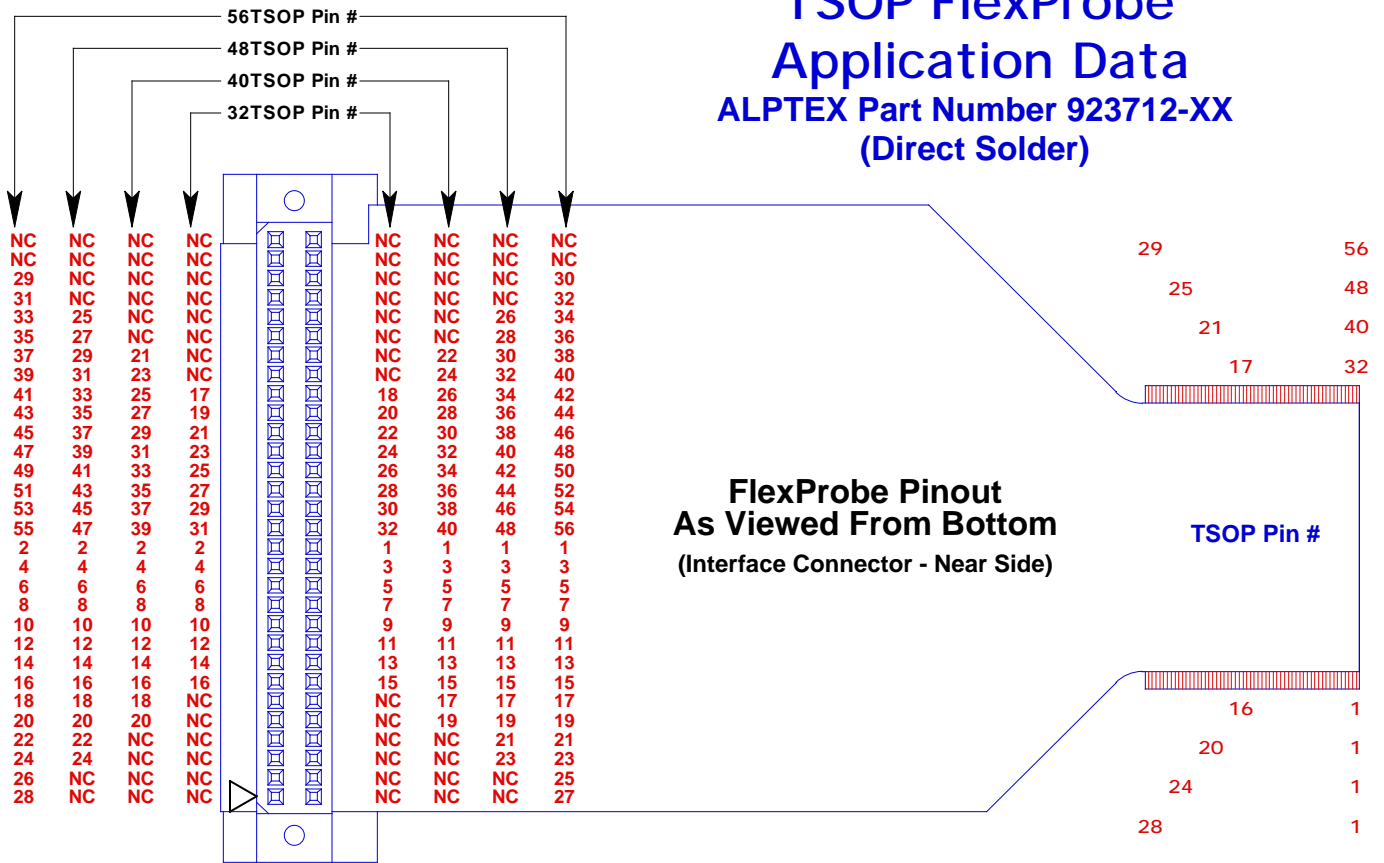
56TSOP Pin #
48TSOP Pin #
40TSOP Pin #
32TSOP Pin #

TSOP FlexProbe
Application Data
ALPTEX Part Number 923712-XX
(Direct Solder)

| 56TSOP | 48TSOP | 40TSOP | 32TSOP | | 32TSOP | 40TSOP | 48TSOP | 56TSOP |
|---|---|---|---|---|---|---|---|---|
| NC | NC | NC | NC | | NC | NC | NC | NC |
| NC | NC | NC | NC | | NC | NC | NC | NC |
| 29 | NC | NC | NC | | NC | NC | NC | 30 |
| 31 | NC | NC | NC | | NC | NC | NC | 32 |
| 33 | 25 | NC | NC | | NC | NC | 26 | 34 |
| 35 | 27 | NC | NC | | NC | NC | 28 | 36 |
| 37 | 29 | 21 | NC | | NC | 22 | 30 | 38 |
| 39 | 31 | 23 | NC | | NC | 24 | 32 | 40 |
| 41 | 33 | 25 | 17 | | 18 | 26 | 34 | 42 |
| 43 | 35 | 27 | 19 | | 20 | 28 | 36 | 44 |
| 45 | 37 | 29 | 21 | | 22 | 30 | 38 | 46 |
| 47 | 39 | 31 | 23 | | 24 | 32 | 40 | 48 |
| 49 | 41 | 33 | 25 | | 26 | 34 | 42 | 50 |
| 51 | 43 | 35 | 27 | | 28 | 36 | 44 | 52 |
| 53 | 45 | 37 | 29 | | 30 | 38 | 46 | 54 |
| 55 | 47 | 39 | 31 | | 32 | 40 | 48 | 56 |
| 2 | 2 | 2 | 2 | | 1 | 1 | 1 | 1 |
| 4 | 4 | 4 | 4 | | 3 | 3 | 3 | 3 |
| 6 | 6 | 6 | 6 | | 5 | 5 | 5 | 5 |
| 8 | 8 | 8 | 8 | | 7 | 7 | 7 | 7 |
| 10 | 10 | 10 | 10 | | 9 | 9 | 9 | 9 |
| 12 | 12 | 12 | 12 | | 11 | 11 | 11 | 11 |
| 14 | 14 | 14 | 14 | | 13 | 13 | 13 | 13 |
| 16 | 16 | 16 | 16 | | 15 | 15 | 15 | 15 |
| 18 | 18 | 18 | NC | | NC | 17 | 17 | 17 |
| 20 | 20 | 20 | NC | | NC | 19 | 19 | 19 |
| 22 | 22 | NC | NC | | NC | NC | 21 | 21 |
| 24 | 24 | NC | NC | | NC | NC | 23 | 23 |
| 26 | NC | NC | NC | | NC | NC | NC | 25 |
| 28 | NC | NC | NC | | NC | NC | NC | 27 |

FlexProbe Pinout
As Viewed From Bottom
(Interface Connector - Near Side)

29 56
25 48
21 40
17 32

TSOP Pin #

16 1
20 1
24 1
28 1